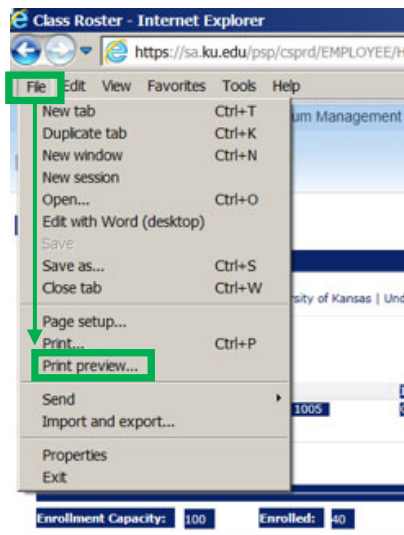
Class Roster - Internet Explorer

https://sa.ku.edu/psp/csprd/EMPLOYEE/H

File Edit View Favorites Tools Help

New tab Ctrl+T
Duplicate tab Ctrl+K
New window Ctrl+N
New session
Open... Ctrl+O
Edit with Word (desktop)
Save
Save as... Ctrl+S
Close tab Ctrl+W
Page setup...
Print... Ctrl+P
Print preview...
Send
Import and export...
Properties
Exit

um Management

rsity of Kansas | Und

1005

Enrollment Capacity: 100 Enrolled: 40